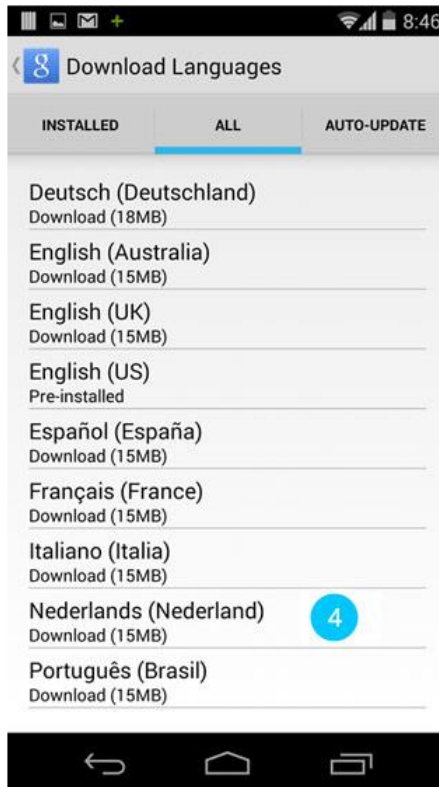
8:46

Download Languages

INSTALLED

ALL

AUTO-UPDATE

Deutsch (Deutschland)
Download (18MB)

English (Australia)
Download (15MB)

English (UK)
Download (15MB)

English (US)
Pre-installed

Español (España)
Download (15MB)

Français (France)
Download (15MB)

Italiano (Italia)
Download (15MB)

Nederlands (Nederland)
Download (15MB)

4

Português (Brasil)
Download (15MB)